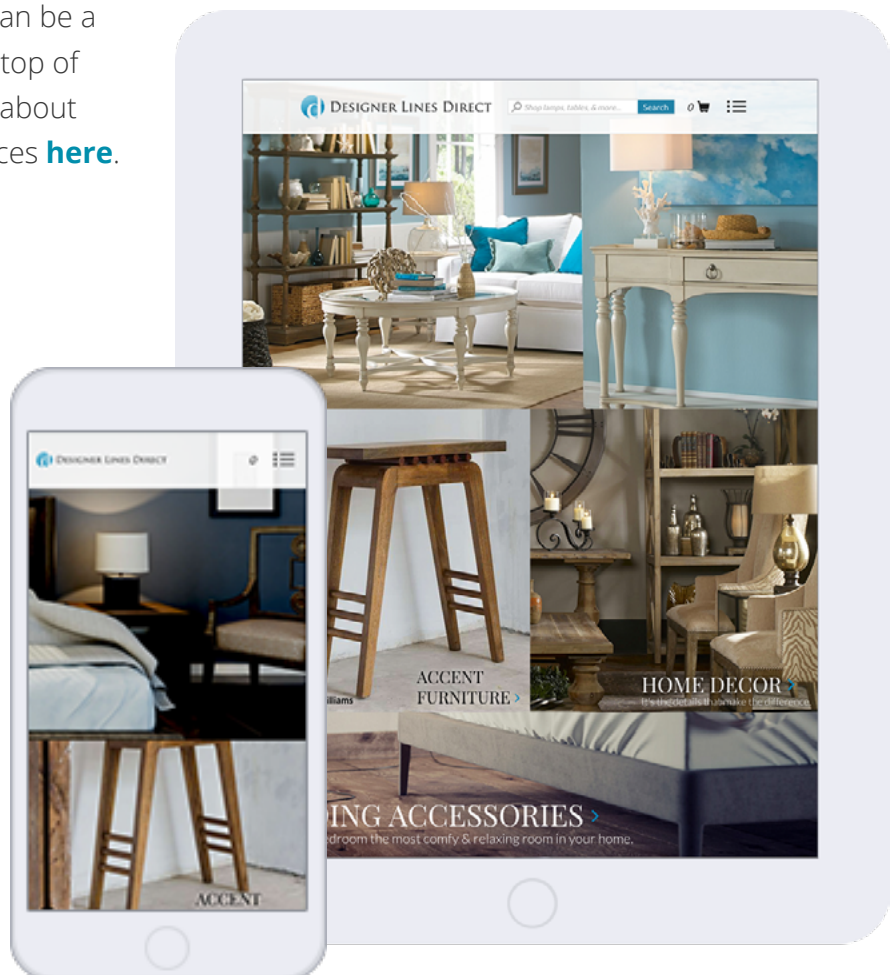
an be a
top of
about
ces **here**.

DESIGNER LINES DIRECT

Shop lamps, tables, & more...

Search

0

ACCENT FURNITURE >

illiams

HOME DECOR >

It's the details that make the difference.

ING ACCESSORIES >

edroom the most comfy & relaxing room in your home.

DESIGNER LINES DIRECT

ACCENT